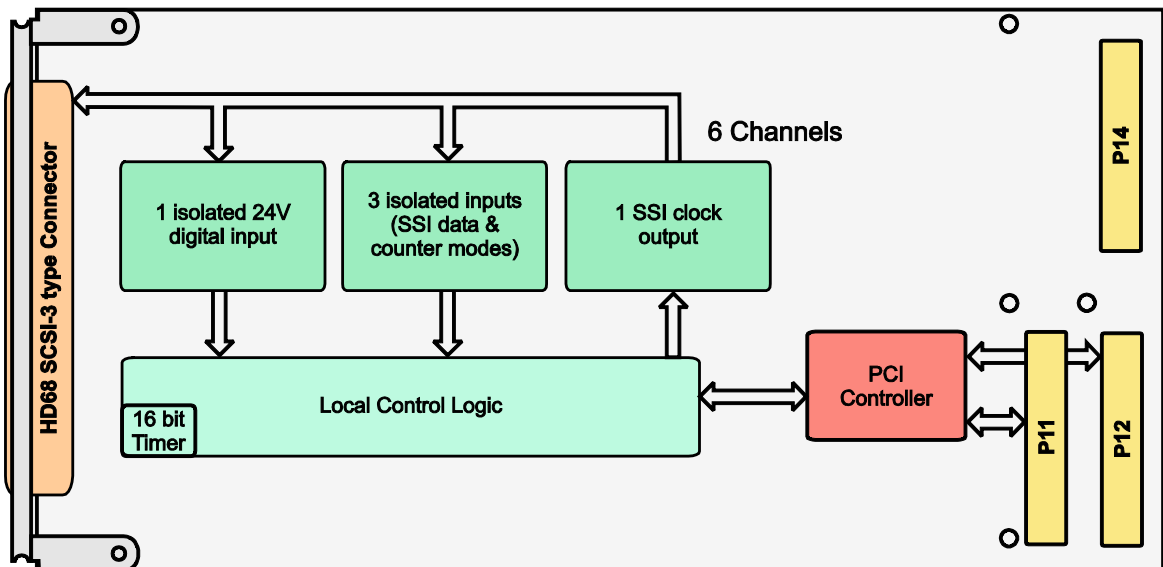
HD68 SCSI-3 type Connector

6 Channels

1 isolated 24V digital input

3 isolated inputs (SSI data & counter modes)

1 SSI clock output

P14

Local Control Logic

16 bit Timer

PCI Controller

P11

P12